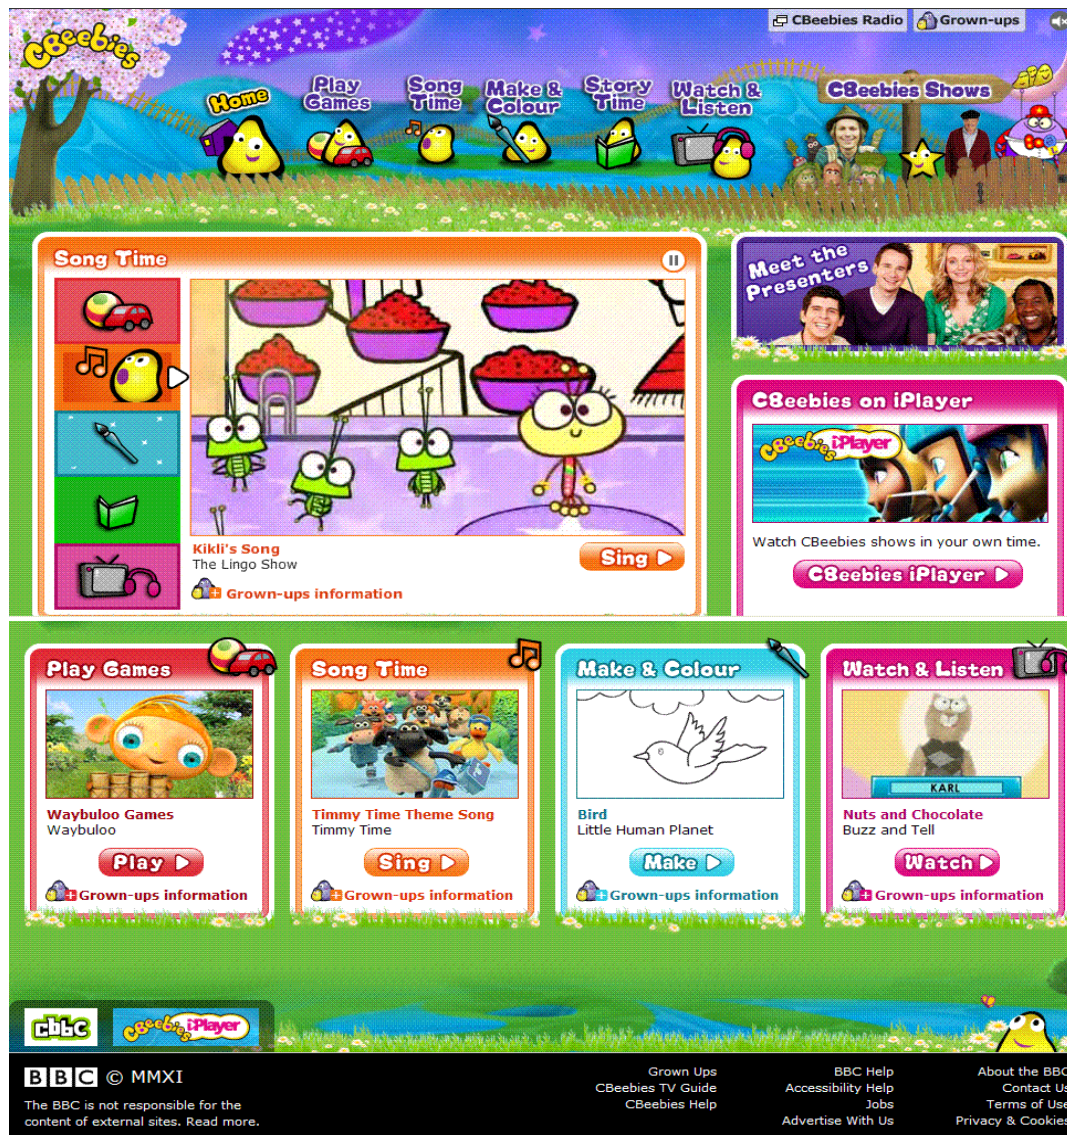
CBeebies Radio Grown-ups

CBeebies

Home Play Games Song Time Make & Colour Story Time Watch & Listen CBeebies Shows

Song Time

Kikli's Song
The Lingo Show

Sing

Grown-ups information

Meet the Presenters

CBeebies on iPlayer

CBeebies iPlayer

Watch CBeebies shows in your own time.

CBeebies iPlayer

Play Games

Waybuloo Games
Waybuloo

Play

Grown-ups information

Song Time

Timmy Time Theme Song
Timmy Time

Sing

Grown-ups information

Make & Colour

Bird
Little Human Planet

Make

Grown-ups information

Watch & Listen

KARL

Nuts and Chocolate
Buzz and Tell

Watch

Grown-ups information

cbbc CBeebies iPlayer

BBC © MMXI

The BBC is not responsible for the content of external sites. Read more.

Grown Ups
CBeebies TV Guide
CBeebies Help

BBC Help
Accessibility Help
Jobs
Advertise With Us

About the BBC
Contact Us
Terms of Use
Privacy & Cookies